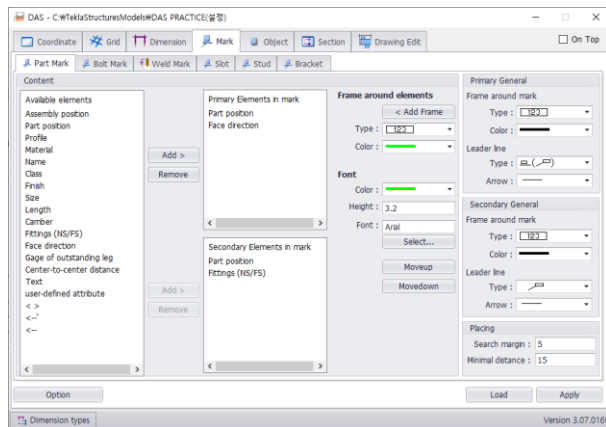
DAS - C:₩TeklaStructuresModels₩DAS PRACTICE(설정)

Coordinate | Grid | Dimension | Mark | Object | Section | Drawing Edit

On Top

Part Mark | Bolt Mark | Weld Mark | Slot | Stud | Bracket

Content

Available elements
Assembly position
Part position
Profile
Material
Name
Class
Finish
Size
Length
Camber
Fittings (NS/FS)
Face direction
Gage of outstanding leg
Center-to-center distance
Text
user-defined attribute
< >
<--'
<--

Add >
Remove

Add >
Remove

Primary Elements in mark
Part position
Face direction

Secondary Elements in mark
Part position
Fittings (NS/FS)

Frame around elements
< Add Frame
Type : 123
Color :

Font
Color :
Height : 3.2
Font : Arial
Select...

Moveup
Movedown

Primary General
Frame around mark
Type : 123
Color :
Leader line
Type :
Arrow :

Secondary General
Frame around mark
Type : 123
Color :
Leader line
Type :
Arrow :

Placing
Search margin : 5
Minimal distance : 15

Option

Load
Apply

Dimension types

Version 3.07.016